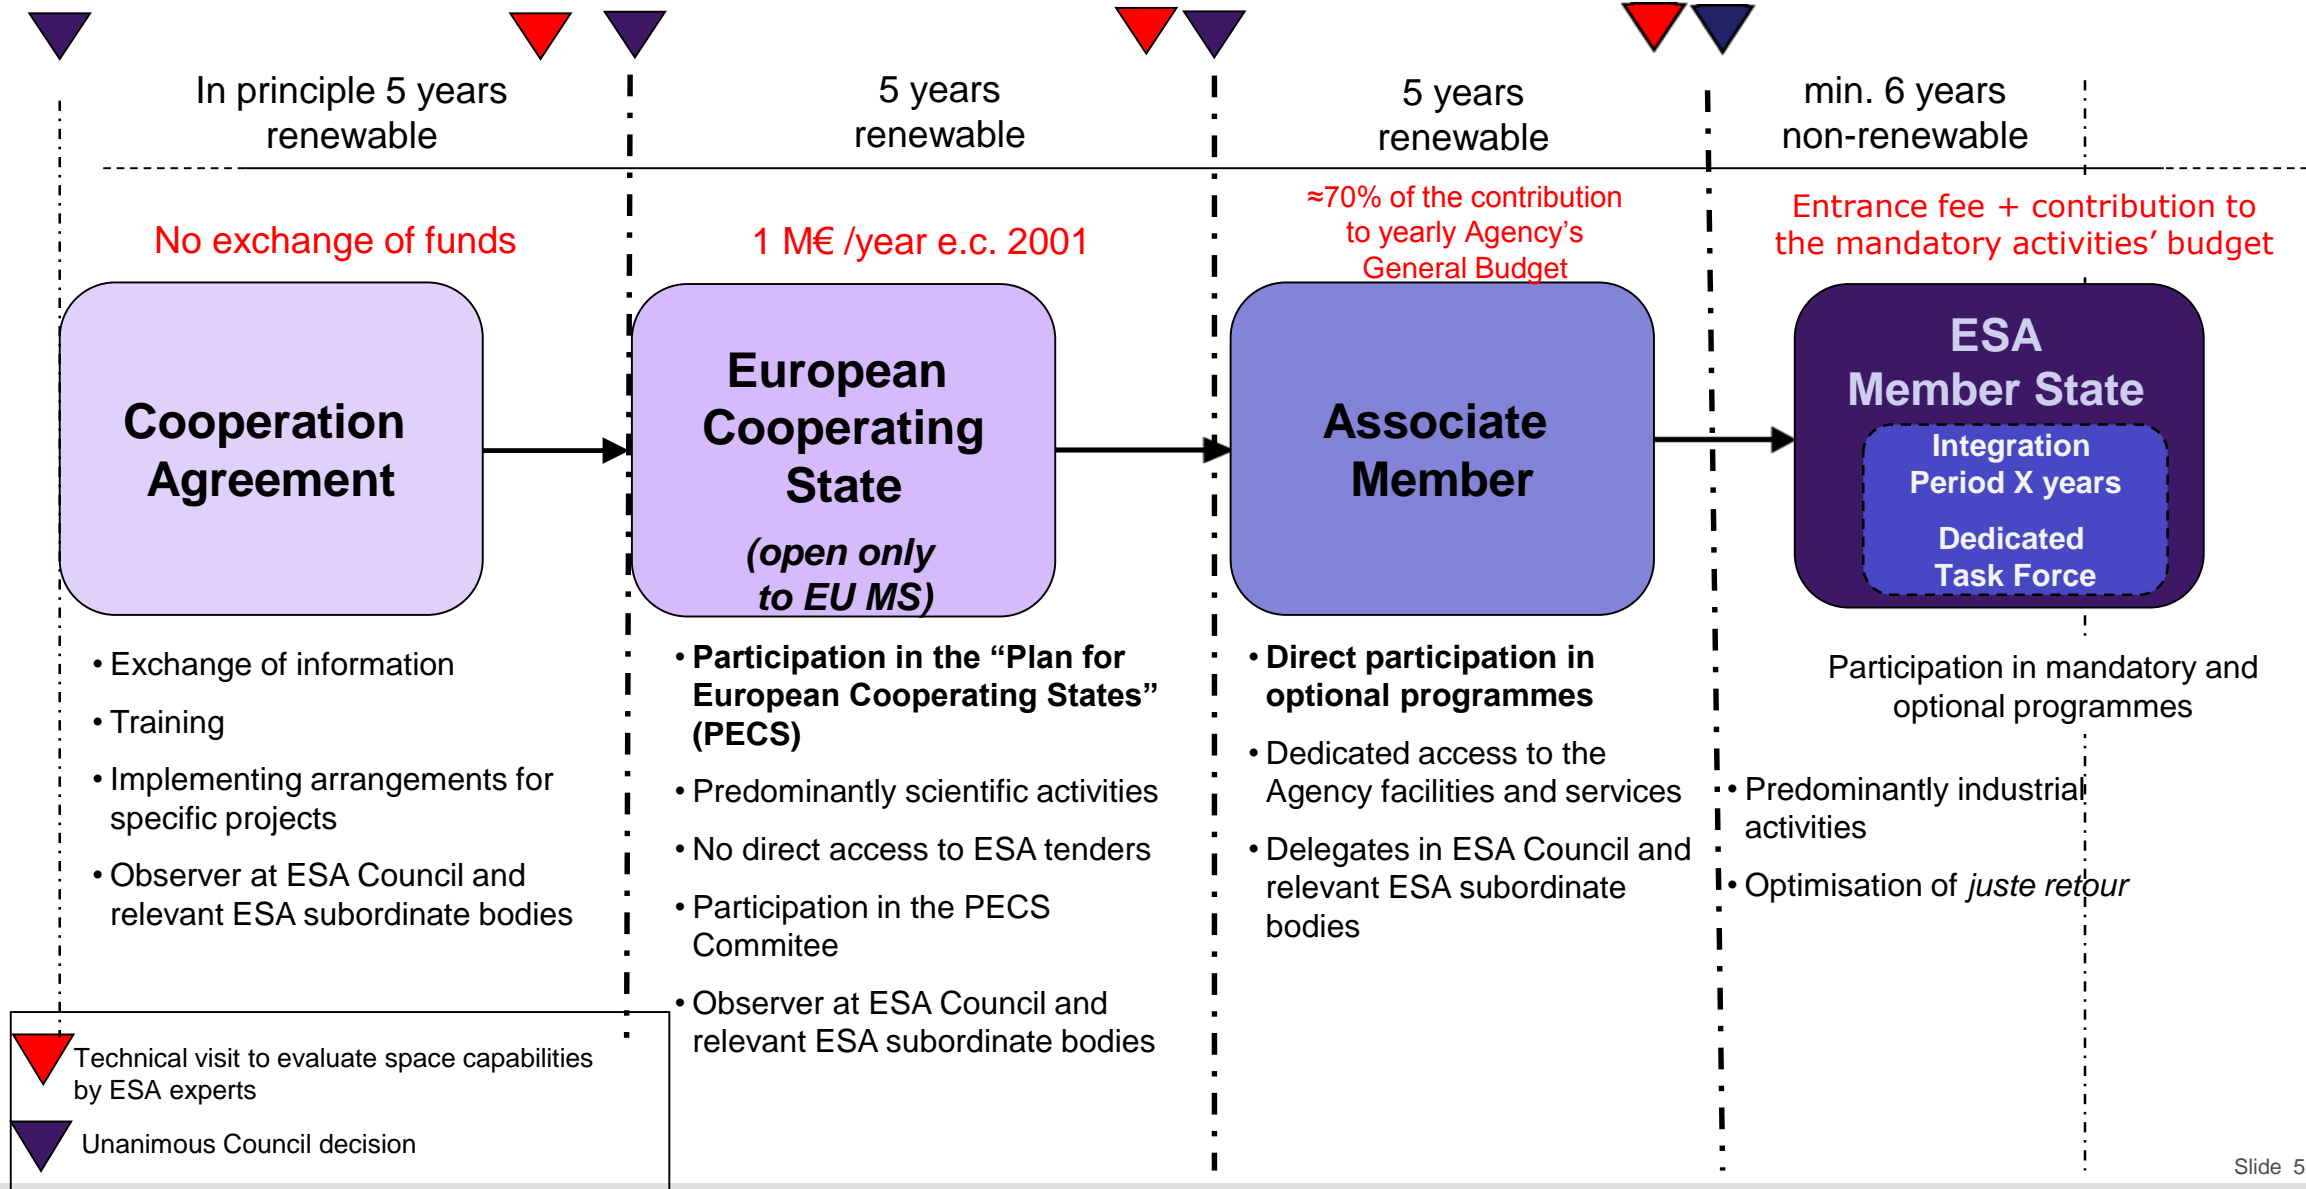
In principle 5 years renewable

5 years renewable

5 years renewable

min. 6 years non-renewable

No exchange of funds

1 M€ /year e.c. 2001

≈70% of the contribution to yearly Agency's General Budget

Entrance fee + contribution to the mandatory activities' budget

Cooperation Agreement

European Cooperating State

(open only to EU MS)

Associate Member

ESA Member State

Integration Period X years

Dedicated Task Force

• Exchange of information

• Training

• Implementing arrangements for specific projects

• Observer at ESA Council and relevant ESA subordinate bodies

• Participation in the "Plan for European Cooperating States" (PECS)

• Predominantly scientific activities

• No direct access to ESA tenders

• Participation in the PECS Commitee

• Observer at ESA Council and relevant ESA subordinate bodies

• Direct participation in optional programmes

• Dedicated access to the Agency facilities and services

• Delegates in ESA Council and relevant ESA subordinate bodies

Participation in mandatory and optional programmes

• Predominantly industrial activities

• Optimisation of *juste retour*

Technical visit to evaluate space capabilities by ESA experts

Unanimous Council decision

Slide 5